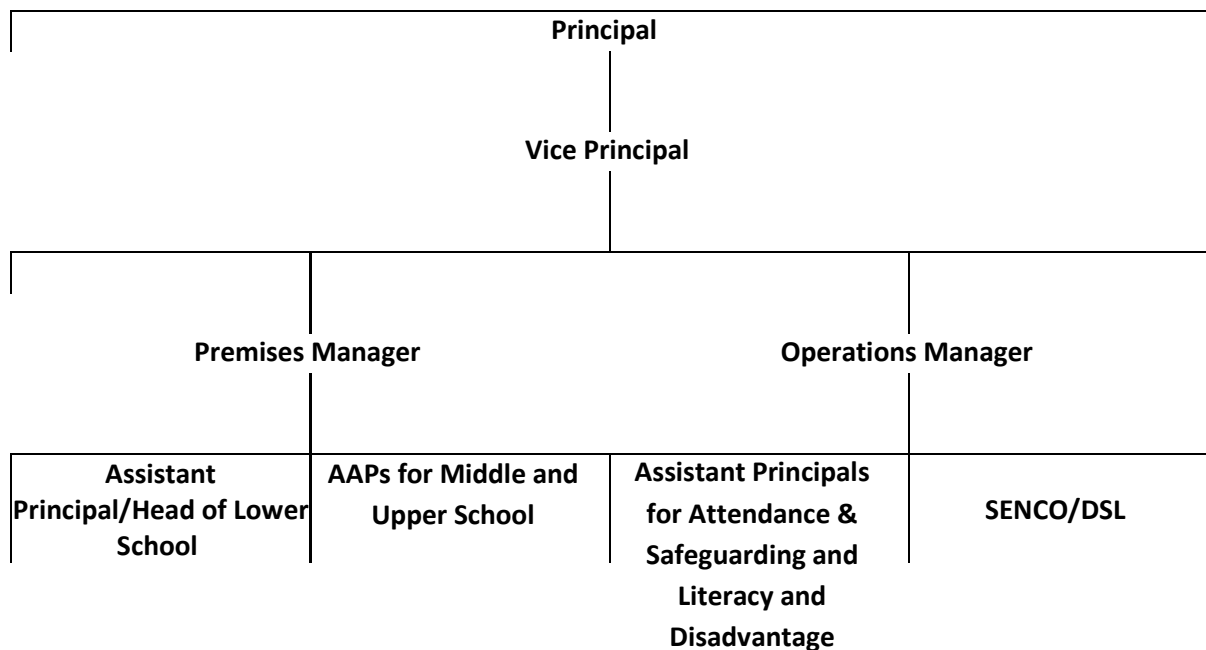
Principal

Vice Principal

Premises Manager

Operations Manager

Assistant Principal/Head of Lower School

AAPs for Middle and Upper School

Assistant Principals for Attendance & Safeguarding and Literacy and Disadvantage

SENCO/DSL